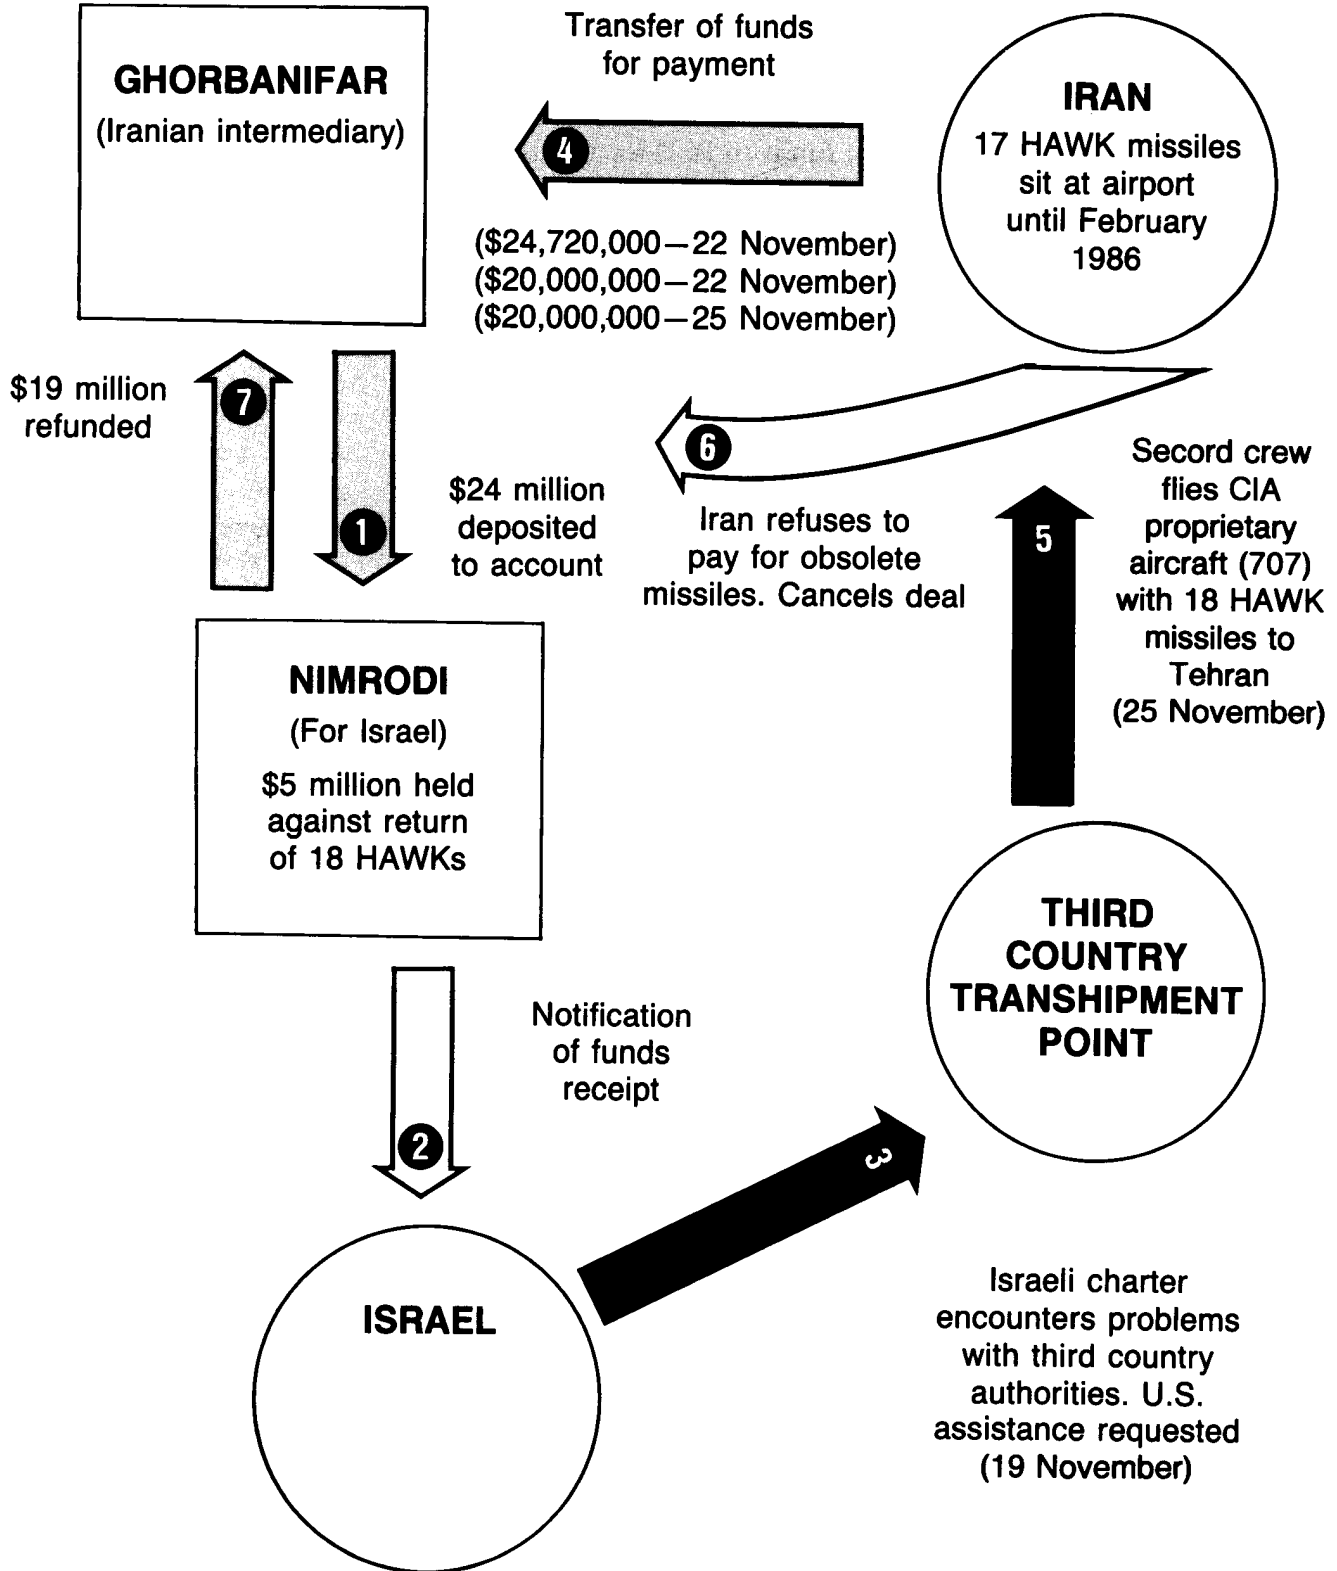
GHORBANIFAR
(Iranian intermediary)

Transfer of funds for payment

4

IRAN
17 HAWK missiles sit at airport until February 1986

($24,720,000 – 22 November)
($20,000,000 – 22 November)
($20,000,000 – 25 November)

$19 million refunded

7

1

$24 million deposited to account

6

Iran refuses to pay for obsolete missiles. Cancels deal

Secord crew flies CIA proprietary aircraft (707) with 18 HAWK missiles to Tehran (25 November)

5

NIMRODI
(For Israel)
$5 million held against return of 18 HAWKs

THIRD COUNTRY TRANSHIPMENT POINT

Notification of funds receipt

2

3

ISRAEL

Israeli charter encounters problems with third country authorities. U.S. assistance requested (19 November)